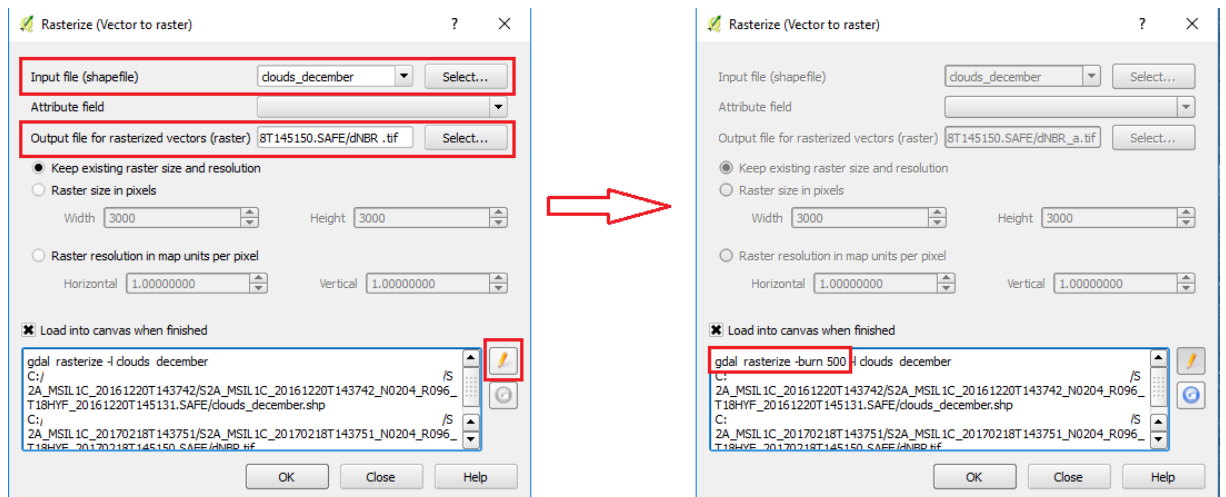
Rasterize (Vector to raster) ? ✕

Input file (shapefile) clouds_december Select...

Attribute field

Output file for rasterized vectors (raster) 8T145150.SAFE/dNBR .tif Select...

Keep existing raster size and resolution

Raster size in pixels

Width 3000 Height 3000

Raster resolution in map units per pixel

Horizontal 1.00000000 Vertical 1.00000000

Load into canvas when finished

gdal_rasterize -l clouds_december C:/ /S 2A_MSIL1C_20161220T143742/S2A_MSIL1C_20161220T143742_N0204_R096_T18HYF_20161220T145131.SAFE/clouds_december.shp C:/ /S 2A_MSIL1C_20170218T143751/S2A_MSIL1C_20170218T143751_N0204_R096_T18HYF_20170218T145150.SAFE/dNBR.tif

OK Close Help

Rasterize (Vector to raster) ? ✕

Input file (shapefile) clouds_december Select...

Attribute field

Output file for rasterized vectors (raster) 8T145150.SAFE/dNBR_a.tif Select...

Keep existing raster size and resolution

Raster size in pixels

Width 3000 Height 3000

Raster resolution in map units per pixel

Horizontal 1.00000000 Vertical 1.00000000

Load into canvas when finished

gdal_rasterize -burn 500 -l clouds_december C: /S 2A_MSIL1C_20161220T143742/S2A_MSIL1C_20161220T143742_N0204_R096_T18HYF_20161220T145131.SAFE/clouds_december.shp C: /S 2A_MSIL1C_20170218T143751/S2A_MSIL1C_20170218T143751_N0204_R096_T18HYF_20170218T145150.SAFE/dNBR.tif

OK Close Help